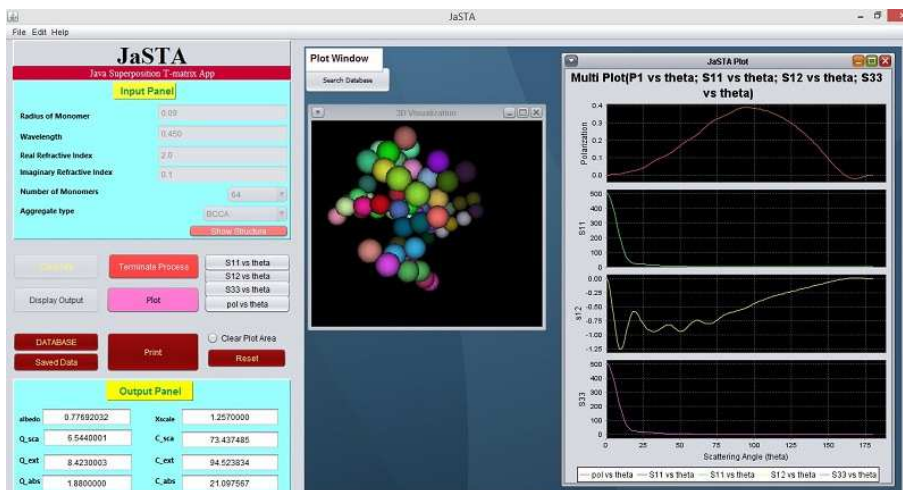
JaSTA

File Edit Help

JaSTA
Java Superposition T-matrix App

Input Panel

Radius of Monomer 0.09
Wavelength 0.450
Real Refractive Index 2.0
Imaginary Refractive Index 0.1
Number of Monomers 64
Aggregate type BCCA
Show Structure

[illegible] Terminate Process
S11 vs theta
S12 vs theta
S33 vs theta
pol vs theta

Display Output Plot

DATABASE
Saved Data
Print
Clear Plot Area
Reset

Output Panel

| albedo | 0.77692032 | Xscale | 1.2570000 |
|---|---|---|---|
| Q_sca | 6.5440001 | C_sca | 73.437485 |
| Q_ext | 8.4230003 | C_ext | 94.523834 |
| Q_abs | 1.8800000 | C_abs | 21.097567 |

Plot Window
Search Database

3D Visualization

JaSTA Plot
Multi Plot(P1 vs theta; S11 vs theta; S12 vs theta; S33 vs theta)

Polarization 0.4 0.3 0.2 0.1 0.0
S11 500 400 300 200 100 0
S12 0.00 -0.25 -0.50 -0.75 -1.00 -1.25
S33 500 400 300 200 100 0
0 25 50 75 100 125 150 175
Scattering Angle (theta)

— pol vs theta — S11 vs theta — S11 vs theta — S12 vs theta — S33 vs theta